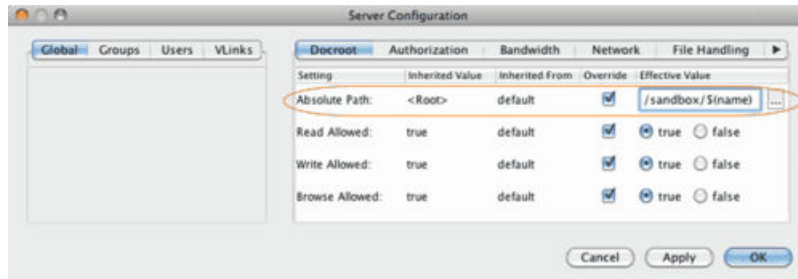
Server Configuration

Global | Groups | Users | VLinks

Docroot | Authorization | Bandwidth | Network | File Handling | ▶

| Setting | Inherited Value | Inherited From | Override | Effective Value |
|---|---|---|---|---|
| Absolute Path: | <Root> | default | ☑ | /sandbox/$(name) ... |
| Read Allowed: | true | default | ☑ | ◉ true ○ false |
| Write Allowed: | true | default | ☑ | ◉ true ○ false |
| Browse Allowed: | true | default | ☑ | ◉ true ○ false |

Cancel | Apply | OK